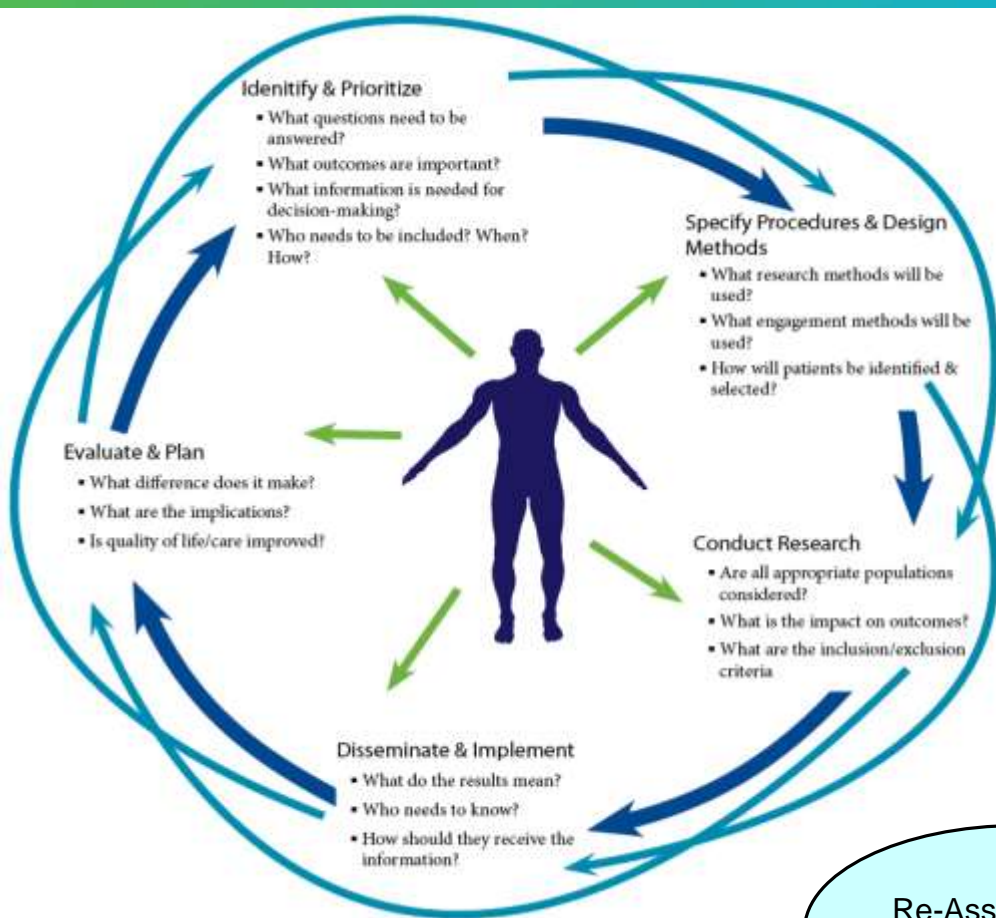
Idenitify & Prioritize
• What questions need to be answered?
• What outcomes are important?
• What information is needed for decision-making?
• Who needs to be included? When? How?

Specify Procedures & Design Methods
• What research methods will be used?
• What engagement methods will be used?
• How will patients be identified & selected?

Conduct Research
• Are all appropriate populations considered?
• What is the impact on outcomes?
• What are the inclusion/exclusion criteria

Disseminate & Implement
• What do the results mean?
• Who needs to know?
• How should they receive the information?

Evaluate & Plan
• What difference does it make?
• What are the implications?
• Is quality of life/care improved?

Re-Ass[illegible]